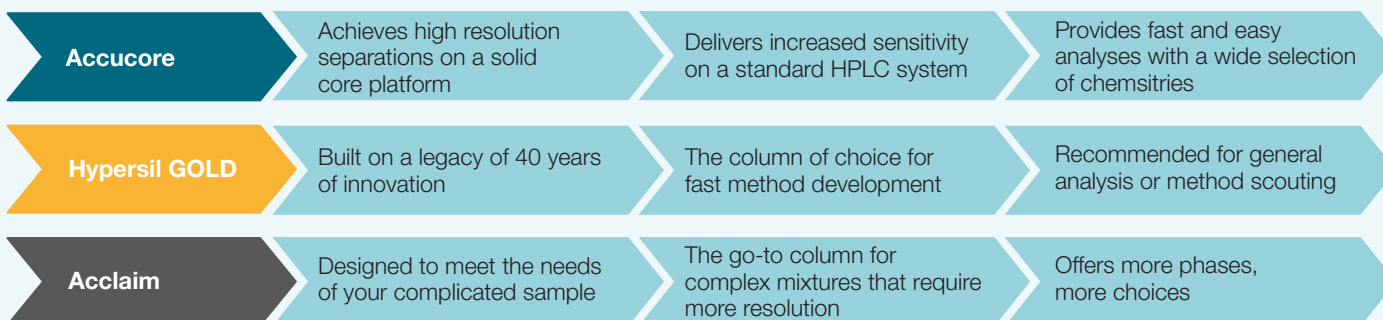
Accucore

Achieves high resolution separations on a solid core platform

Delivers increased sensitivity on a standard HPLC system

Provides fast and easy analyses with a wide selection of chemsitries

Hypersil GOLD

Built on a legacy of 40 years of innovation

The column of choice for fast method development

Recommended for general analysis or method scouting

Acclaim

Designed to meet the needs of your complicated sample

The go-to column for complex mixtures that require more resolution

Offers more phases, more choices